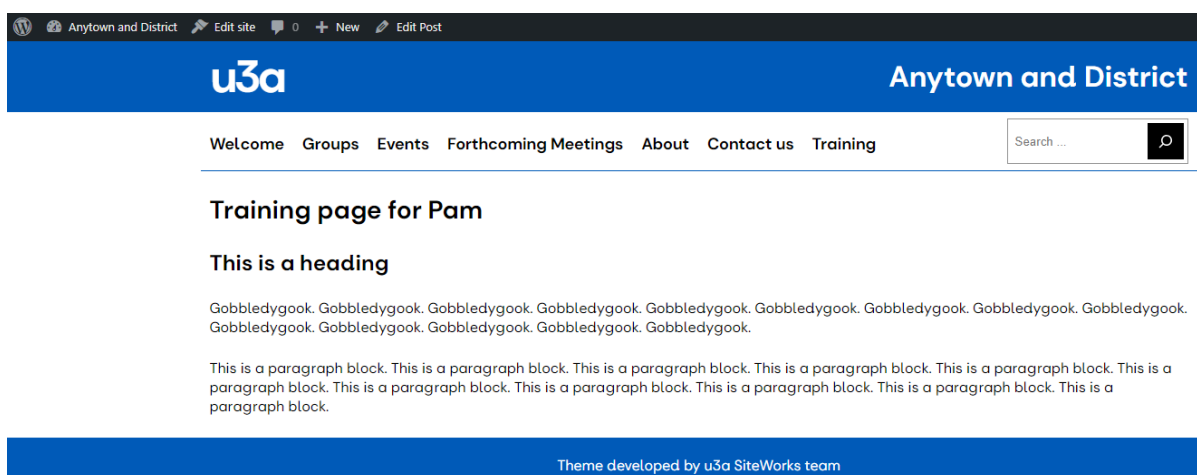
Anytown and District Edit site 0 + New Edit Post

u3a

Anytown and District

Welcome Groups Events Forthcoming Meetings About Contact us Training

Search ...

Training page for Pam

This is a heading

Gobbledygook. Gobbledygook. Gobbledygook. Gobbledygook. Gobbledygook. Gobbledygook. Gobbledygook. Gobbledygook. Gobbledygook. Gobbledygook. Gobbledygook. Gobbledygook. Gobbledygook. Gobbledygook.

This is a paragraph block. This is a paragraph block. This is a paragraph block. This is a paragraph block. This is a paragraph block. This is a paragraph block. This is a paragraph block. This is a paragraph block. This is a paragraph block. This is a paragraph block. This is a paragraph block.

Theme developed by u3a SiteWorks team